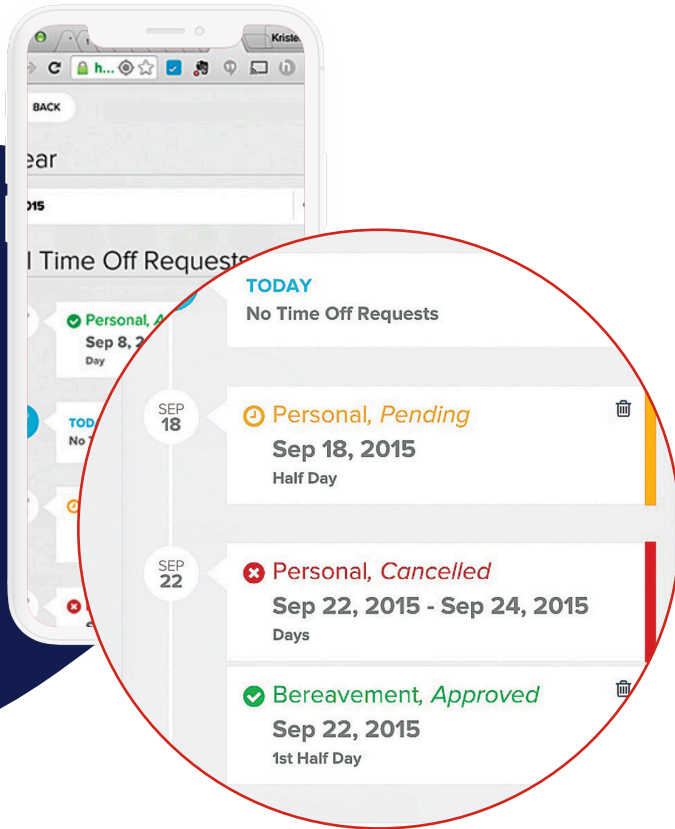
Kriste

h...

BACK

ear

015

l Time Off Requests

Personal, A

Sep 8, 2

Day

TOD

No T

TODAY

No Time Off Requests

SEP
18

Personal, Pending

Sep 18, 2015

Half Day

SEP
22

Personal, Cancelled

Sep 22, 2015 - Sep 24, 2015

Days

Bereavement, Approved

Sep 22, 2015

1st Half Day